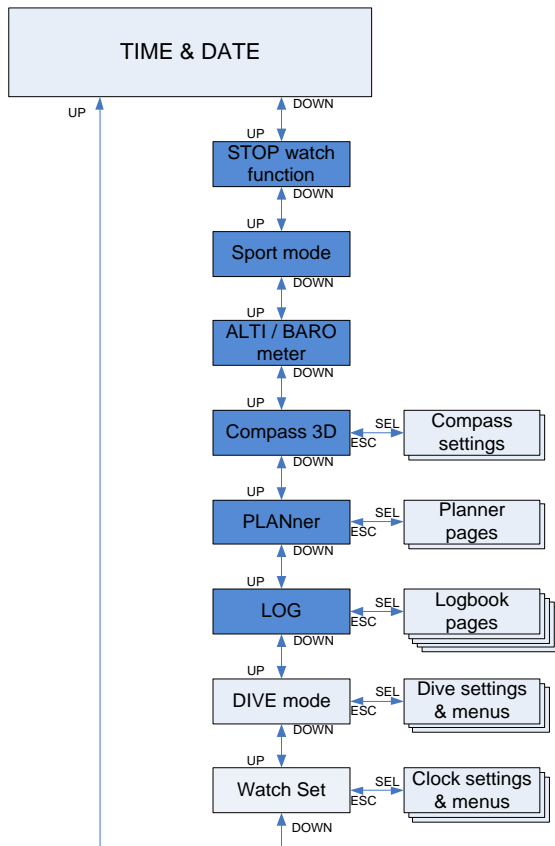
TIME & DATE

UP

DOWN

UP

STOP watch function

DOWN

UP

Sport mode

DOWN

UP

ALTI / BARO meter

DOWN

UP

Compass 3D

SEL

ESC

Compass settings

DOWN

UP

PLANner

SEL

ESC

Planner pages

DOWN

UP

LOG

SEL

ESC

Logbook pages

DOWN

UP

DIVE mode

SEL

ESC

Dive settings & menus

DOWN

UP

Watch Set

SEL

ESC

Clock settings & menus

DOWN